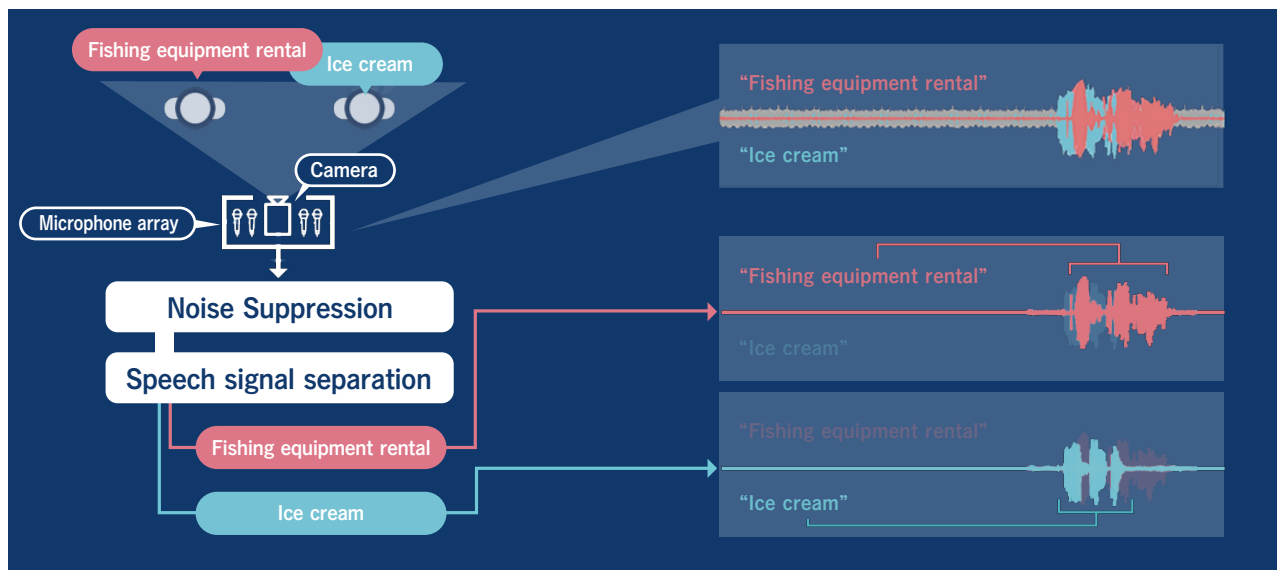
Fishing equipment rental
Ice cream
Camera
Microphone array
Noise Suppression
Speech signal separation
Fishing equipment rental
Ice cream

“Fishing equipment rental”
“Ice cream”

“Fishing equipment rental”
“Ice cream”

“Fishing equipment rental”
“Ice cream”